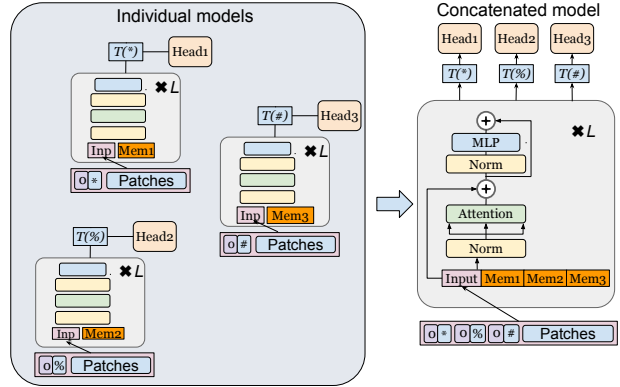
Individual models

$T(*)$ Head1
✖ $L$
Inp Mem1
0 * Patches

$T(\#)$ Head3
✖ $L$
Inp Mem3
0 # Patches

$T(\%)$ Head2
✖ $L$
Inp Mem2
0 % Patches

Concatenated model

Head1 Head2 Head3
$T(*)$ $T(\%)$ $T(\#)$
✖ $L$
MLP
Norm
Attention
Norm
Input Mem1 Mem2 Mem3
0 * 0 % 0 # Patches